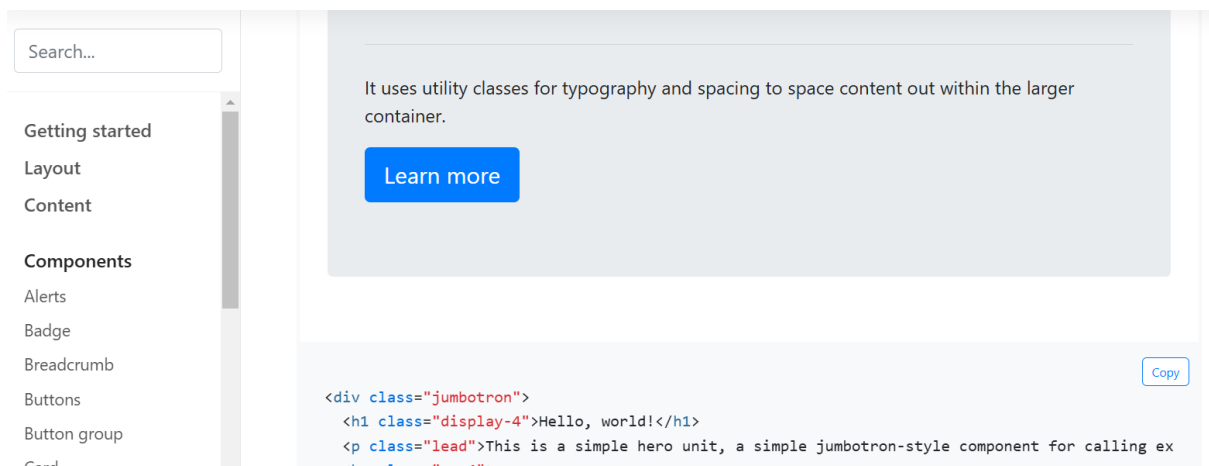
Search...

Getting started
Layout
Content

Components
Alerts
Badge
Breadcrumb
Buttons
Button group
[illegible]

It uses utility classes for typography and spacing to space content out within the larger container.

Learn more

Copy

<div class="jumbotron">
  <h1 class="display-4">Hello, world!</h1>
  <p class="lead">This is a simple hero unit, a simple jumbotron-style component for calling ex
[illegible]